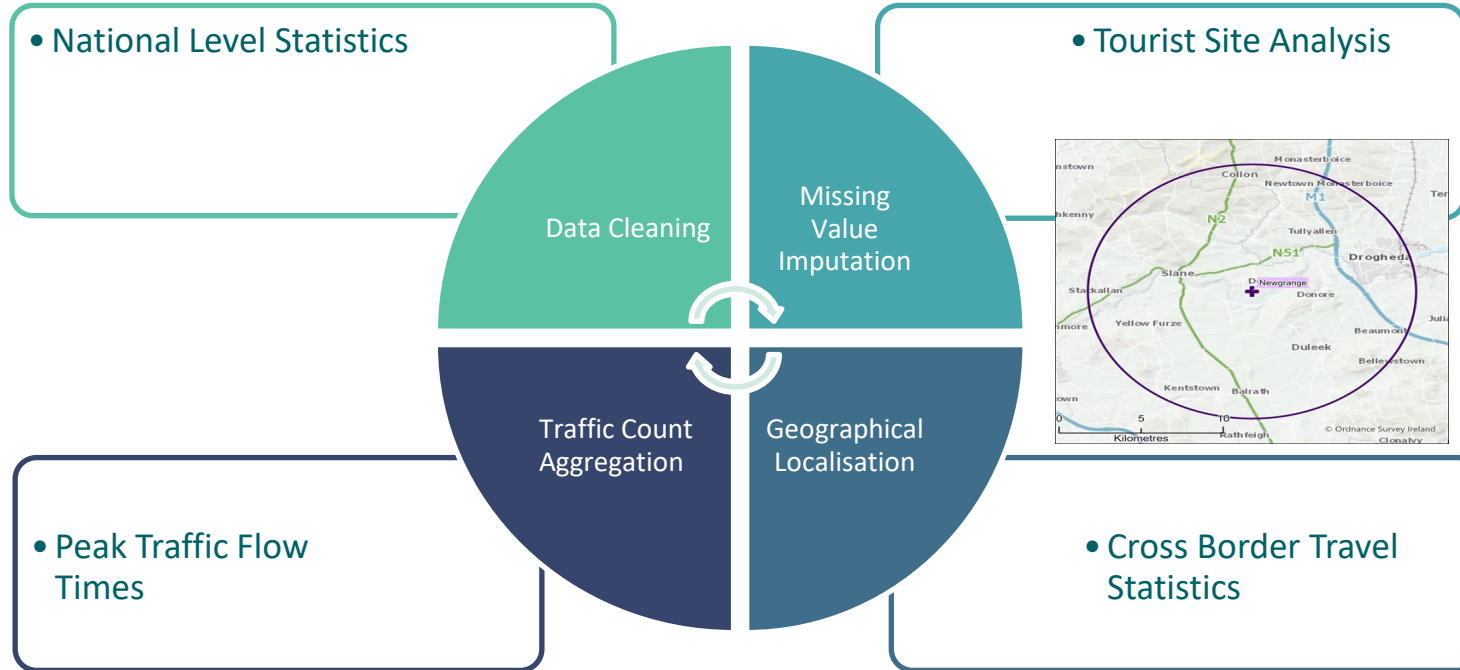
• National Level Statistics

• Tourist Site Analysis

Data Cleaning

Missing Value Imputation

Traffic Count Aggregation

Geographical Localisation

nstown
Monasterboice
Collon
Newtown Monasterboice
M1
Ter
hkenny
N2
Tullyallen
N51
Drogheda
Slane
Newgrange
Stackallan
Donore
Julia
nmore
Yellow Furze
Beaumont
Duleek
Bellewstown
Kentstown
Balrath
own
0
5
10
Kilometres
Rathfeigh
© Ordnance Survey Ireland
Clonalvy

• Peak Traffic Flow Times

• Cross Border Travel Statistics